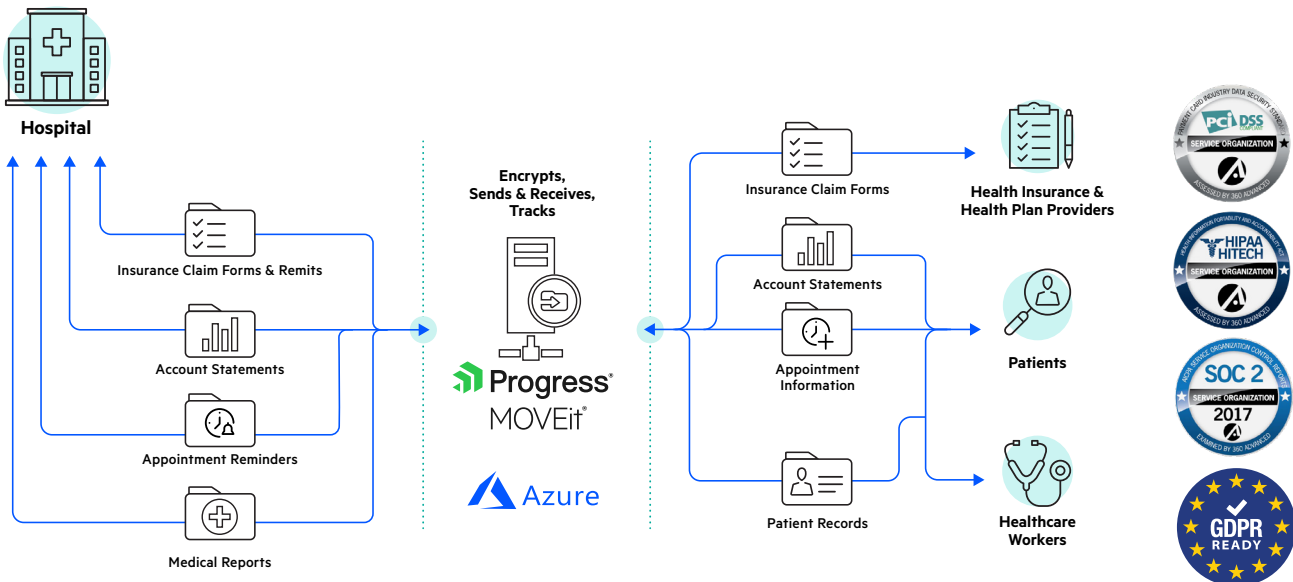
Hospital

Insurance Claim Forms & Remits

Account Statements

Appointment Reminders

Medical Reports

Encrypts, Sends & Receives, Tracks

Progress®
MOVEit®

Azure

Insurance Claim Forms

Account Statements

Appointment Information

Patient Records

Health Insurance & Health Plan Providers

Patients

Healthcare Workers

PAYMENT CARD INDUSTRY DATA SECURITY STANDARD
PCI DSS COMPLIANT
SERVICE ORGANIZATION
ASSESSED BY 360 ADVANCED

HEALTH INFORMATION PORTABILITY AND ACCOUNTABILITY ACT
HIPAA HITECH
SERVICE ORGANIZATION
ASSESSED BY 360 ADVANCED

AICPA SERVICE ORGANIZATION CONTROL REPORTS
SOC 2
SERVICE ORGANIZATION
2017
EXAMINED BY 360 ADVANCED

GDPR READY